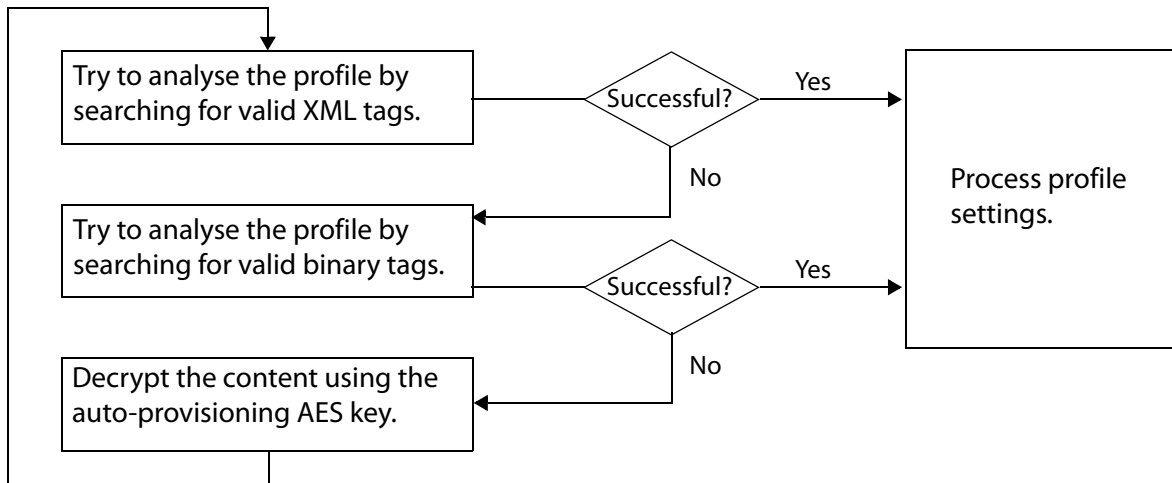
Try to analyse the profile by searching for valid XML tags.

Successful?

Yes

No

Try to analyse the profile by searching for valid binary tags.

Successful?

Yes

No

Decrypt the content using the auto-provisioning AES key.

Process profile settings.